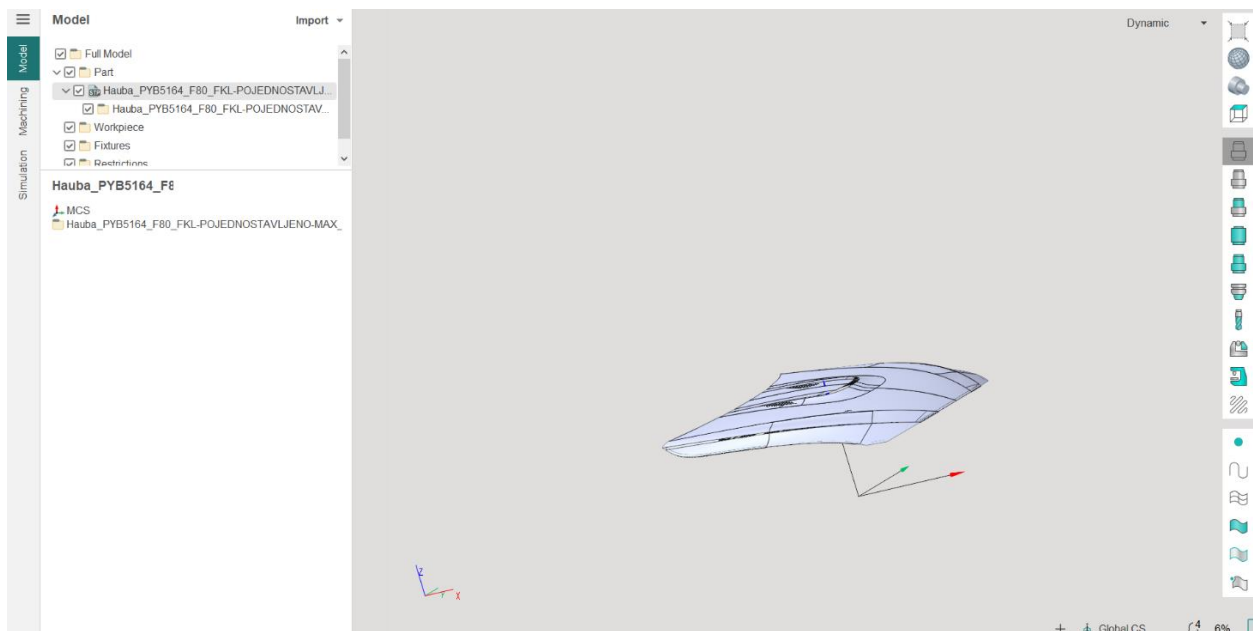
Model
Machining
Simulation

Model
Import

Full Model
Part
Hauba_PYB5164_F80_FKL-POJEDNOSTAVLJ...
Hauba_PYB5164_F80_FKL-POJEDNOSTAV...
Workpiece
Fixtures
Restrictions

Hauba_PYB5164_F8

MCS
Hauba_PYB5164_F80_FKL-POJEDNOSTAVLJENO-MAX_

Dynamic

Z
X

Global CS
6%